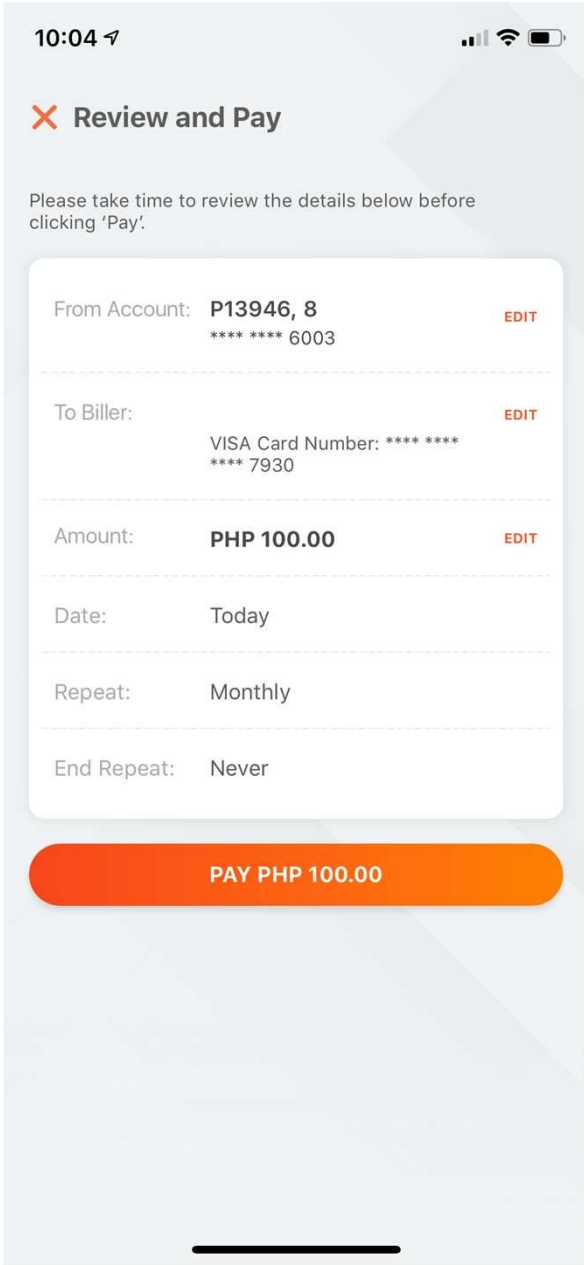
10:04

Review and Pay

Please take time to review the details below before clicking 'Pay'.

From Account: P13946, 8
**** **** 6003
EDIT

To Biller:
VISA Card Number: **** **** **** 7930
EDIT

Amount: PHP 100.00
EDIT

Date: Today

Repeat: Monthly

End Repeat: Never

PAY PHP 100.00